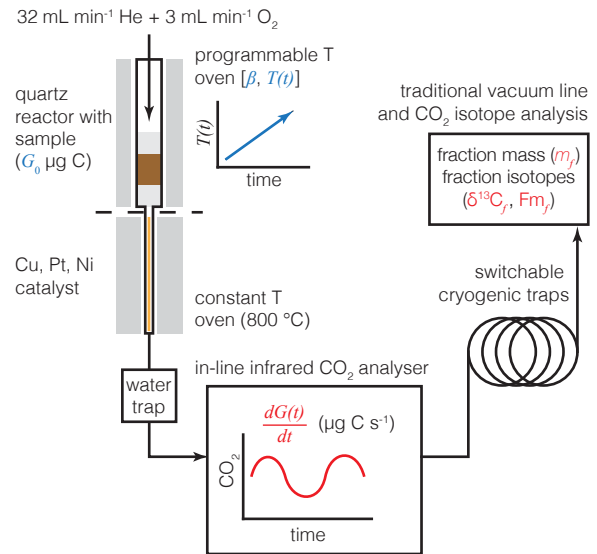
32 mL min$^{-1}$ He + 3 mL min$^{-1}$ $O_2$

programmable T oven [$\beta$, $T(t)$]

quartz reactor with sample ($G_0$ μg C)

$T(t)$

time

traditional vacuum line and $CO_2$ isotope analysis

fraction mass ($m_f$)
fraction isotopes ($\delta^{13}C_f$, $Fm_f$)

Cu, Pt, Ni catalyst

constant T oven (800 °C)

switchable cryogenic traps

water trap

in-line infrared $CO_2$ analyser

$\frac{dG(t)}{dt}$ (μg C s$^{-1}$)

$CO_2$

time